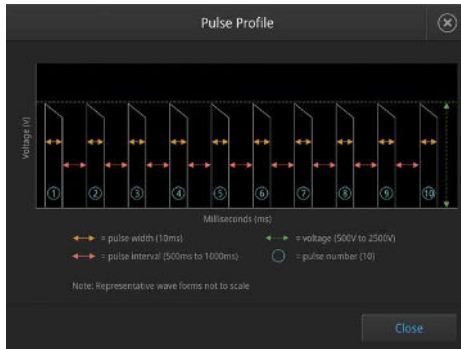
Pulse Profile

Voltage (V)

1 2 3 4 5 6 7 8 9 10

Milliseconds (ms)

= pulse width (10ms)

= voltage (500V to 2500V)

= pulse interval (500ms to 1000ms)

= pulse number (10)

Note: Representative wave forms not to scale

Close